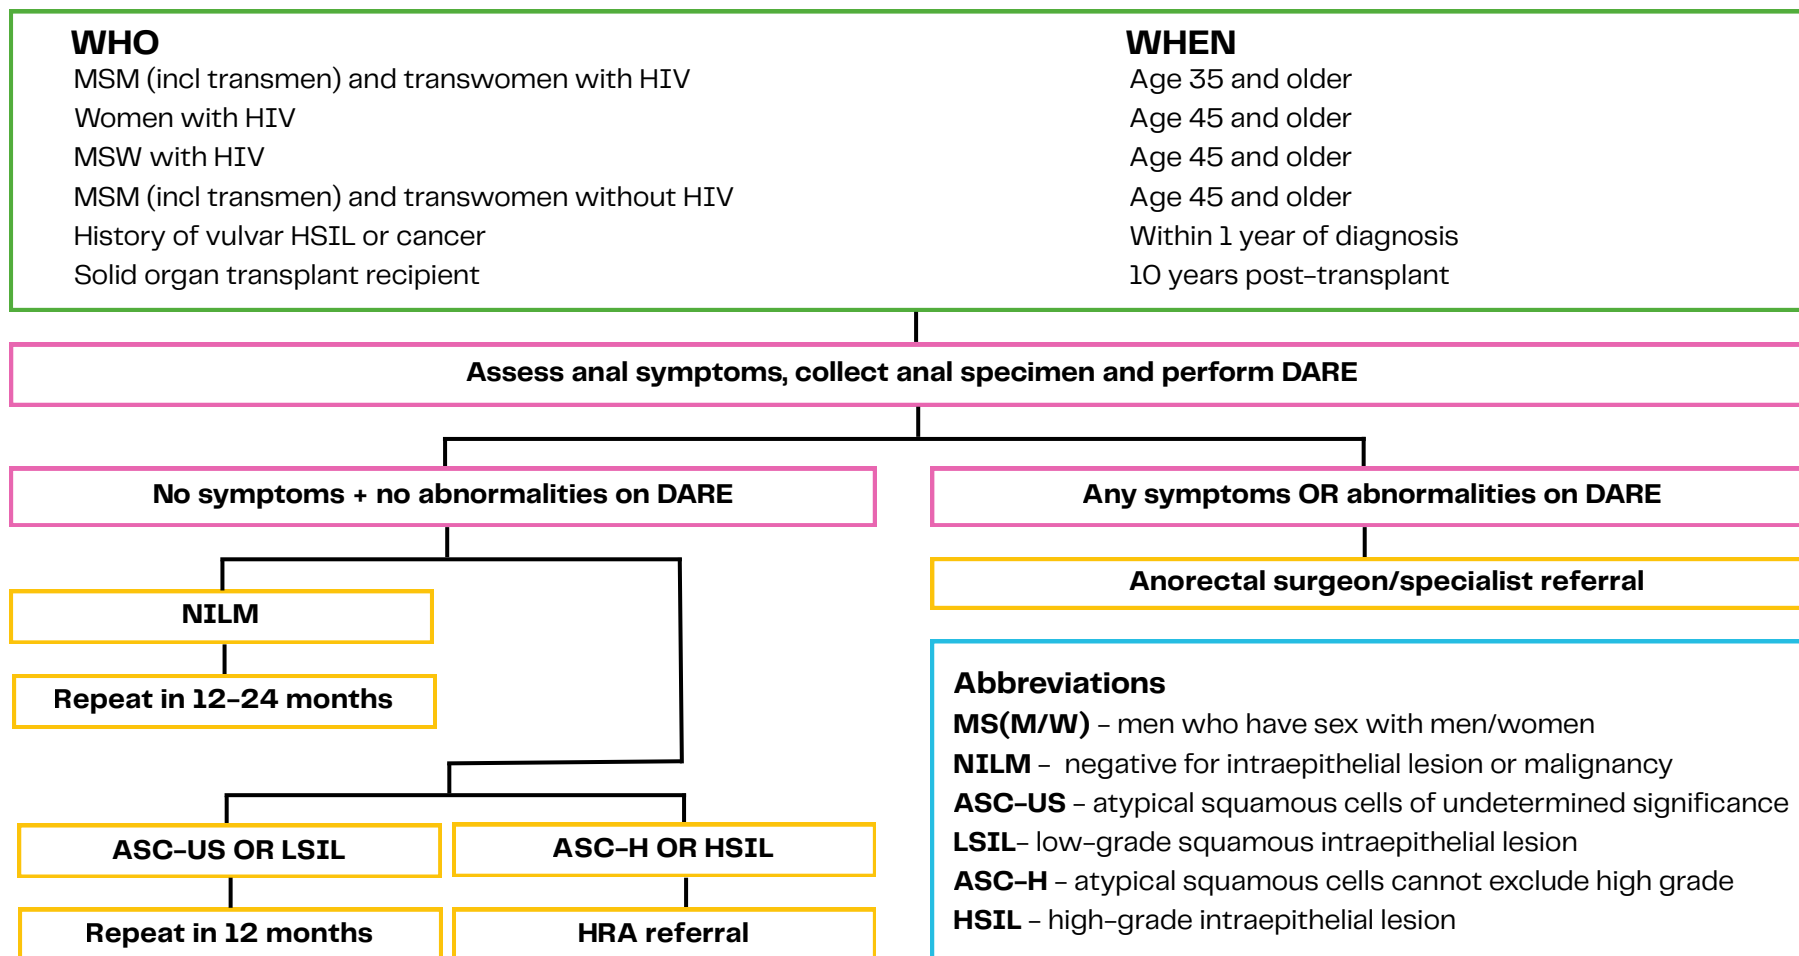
WHO
MSM (incl transmen) and transwomen with HIV
Women with HIV
MSW with HIV
MSM (incl transmen) and transwomen without HIV
History of vulvar HSIL or cancer
Solid organ transplant recipient

WHEN
Age 35 and older
Age 45 and older
Age 45 and older
Age 45 and older
Within 1 year of diagnosis
10 years post-transplant

Assess anal symptoms, collect anal specimen and perform DARE

No symptoms + no abnormalities on DARE

Any symptoms OR abnormalities on DARE

Anorectal surgeon/specialist referral

NILM

Repeat in 12-24 months

ASC-US OR LSIL

ASC-H OR HSIL

Repeat in 12 months

HRA referral

Abbreviations
MS(M/W) – men who have sex with men/women
NILM – negative for intraepithelial lesion or malignancy
ASC-US – atypical squamous cells of undetermined significance
LSIL– low-grade squamous intraepithelial lesion
ASC-H – atypical squamous cells cannot exclude high grade
HSIL – high-grade intraepithelial lesion